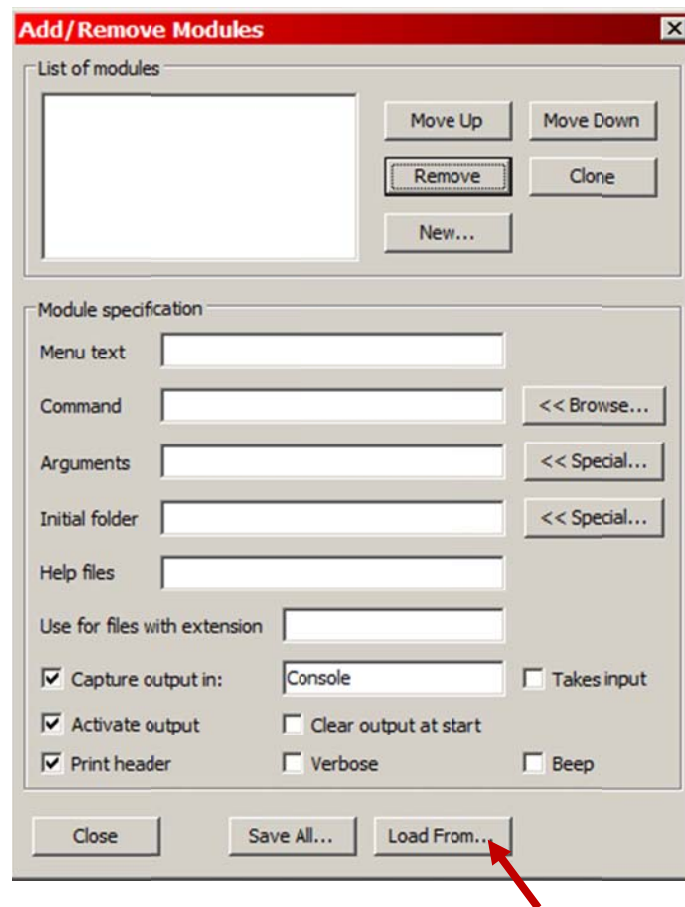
Add/Remove Modules

List of modules

Move Up
Move Down
Remove
Clone
New...

Module specification

Menu text

Command
<< Browse...

Arguments
<< Special...

Initial folder
<< Special...

Help files

Use for files with extension

☑ Capture output in: Console
☐ Takes input

☑ Activate output
☐ Clear output at start

☑ Print header
☐ Verbose
☐ Beep

Close
Save All...
Load From...